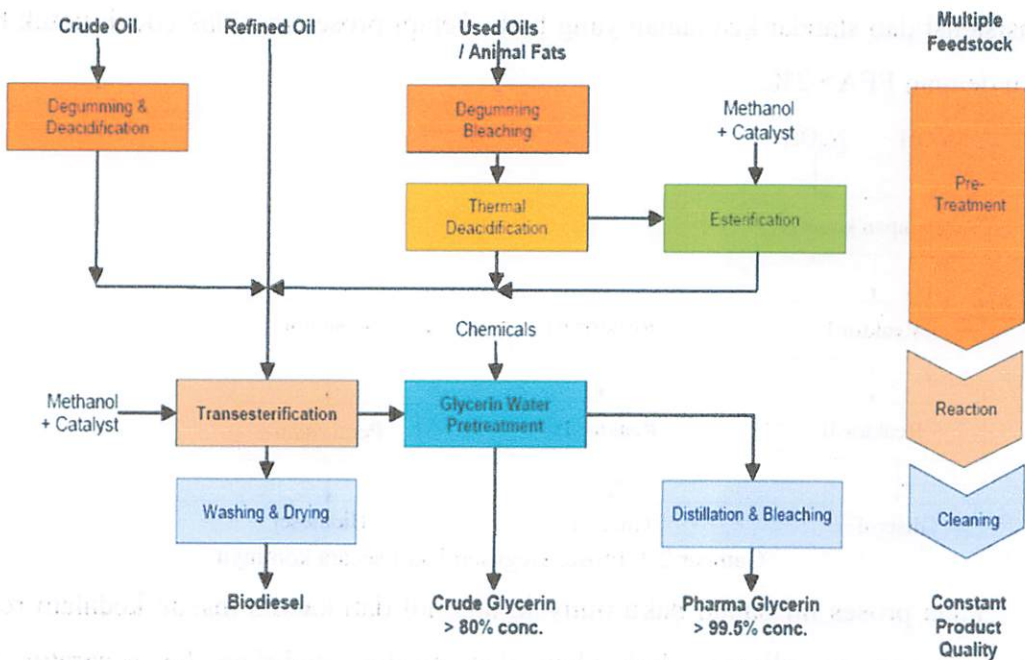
Crude Oil

Refined Oil

Used Oils / Animal Fats

Multiple Feedstock

Degumming & Deacidification

Degumming Bleaching

Methanol + Catalyst

Thermal Deacidification

Esterification

Pre-Treatment

Chemicals

Methanol + Catalyst

Transesterification

Glycerin Water Pretreatment

Reaction

Washing & Drying

Distillation & Bleaching

Cleaning

Biodiesel

Crude Glycerin > 80% conc.

Pharma Glycerin > 99.5% conc.

Constant Product Quality